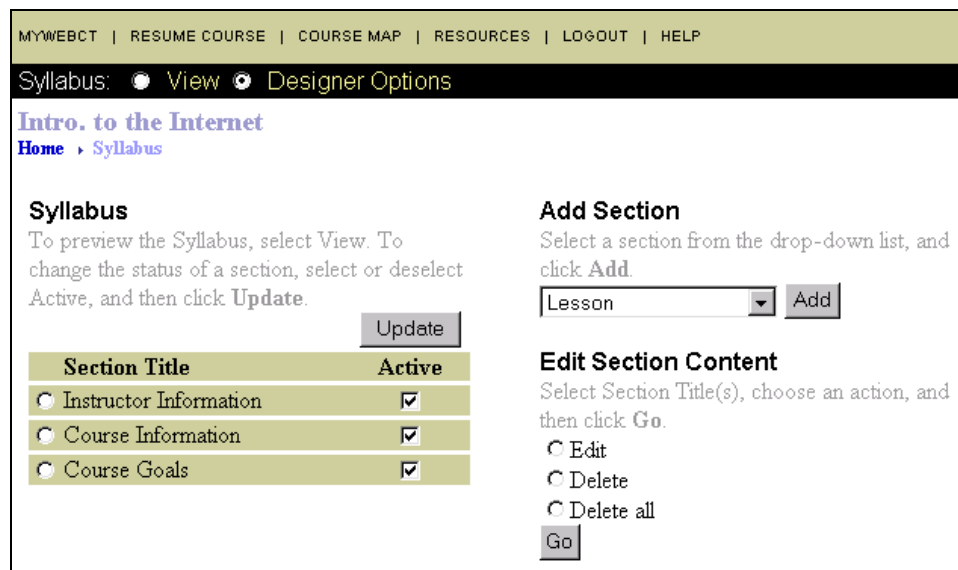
MYWEBCT | RESUME COURSE | COURSE MAP | RESOURCES | LOGOUT | HELP

Syllabus: View Designer Options

Intro. to the Internet
Home › Syllabus

Syllabus
To preview the Syllabus, select View. To change the status of a section, select or deselect Active, and then click **Update**.

Update

| Section Title | Active |
|---|---|
| Instructor Information | ☑ |
| Course Information | ☑ |
| Course Goals | ☑ |

Add Section
Select a section from the drop-down list, and click **Add**.

Lesson
Add

Edit Section Content
Select Section Title(s), choose an action, and then click **Go**.

Edit
Delete
Delete all

Go